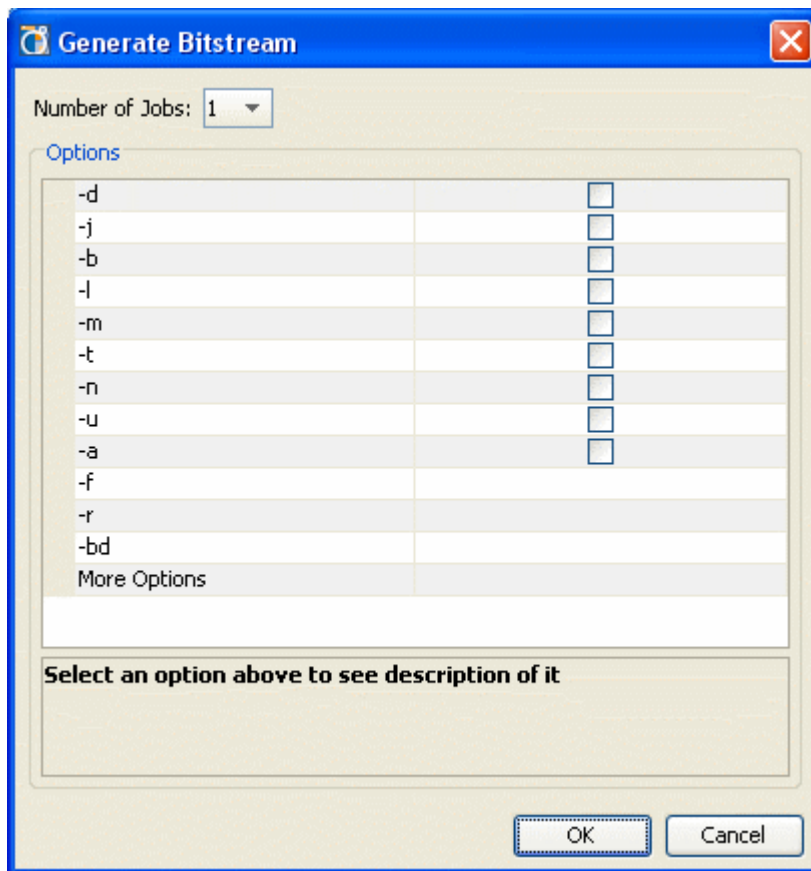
Generate Bitstream

Number of Jobs: 1

Options

| | |
|---|---|
| -d | |
| -j | |
| -b | |
| -l | |
| -m | |
| -t | |
| -n | |
| -u | |
| -a | |
| -f | |
| -r | |
| -bd | |
| More Options | |

Select an option above to see description of it

OK
Cancel